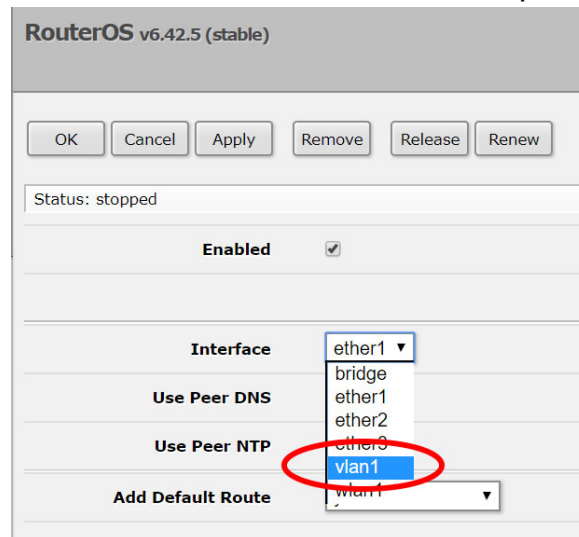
RouterOS v6.42.5 (stable)

OK Cancel Apply Remove Release Renew

Status: stopped

Enabled ✔

Interface ether1 ▾
bridge
ether1
ether2
ether3
vlan1

Use Peer DNS

Use Peer NTP

Add Default Route vlan1 ▾